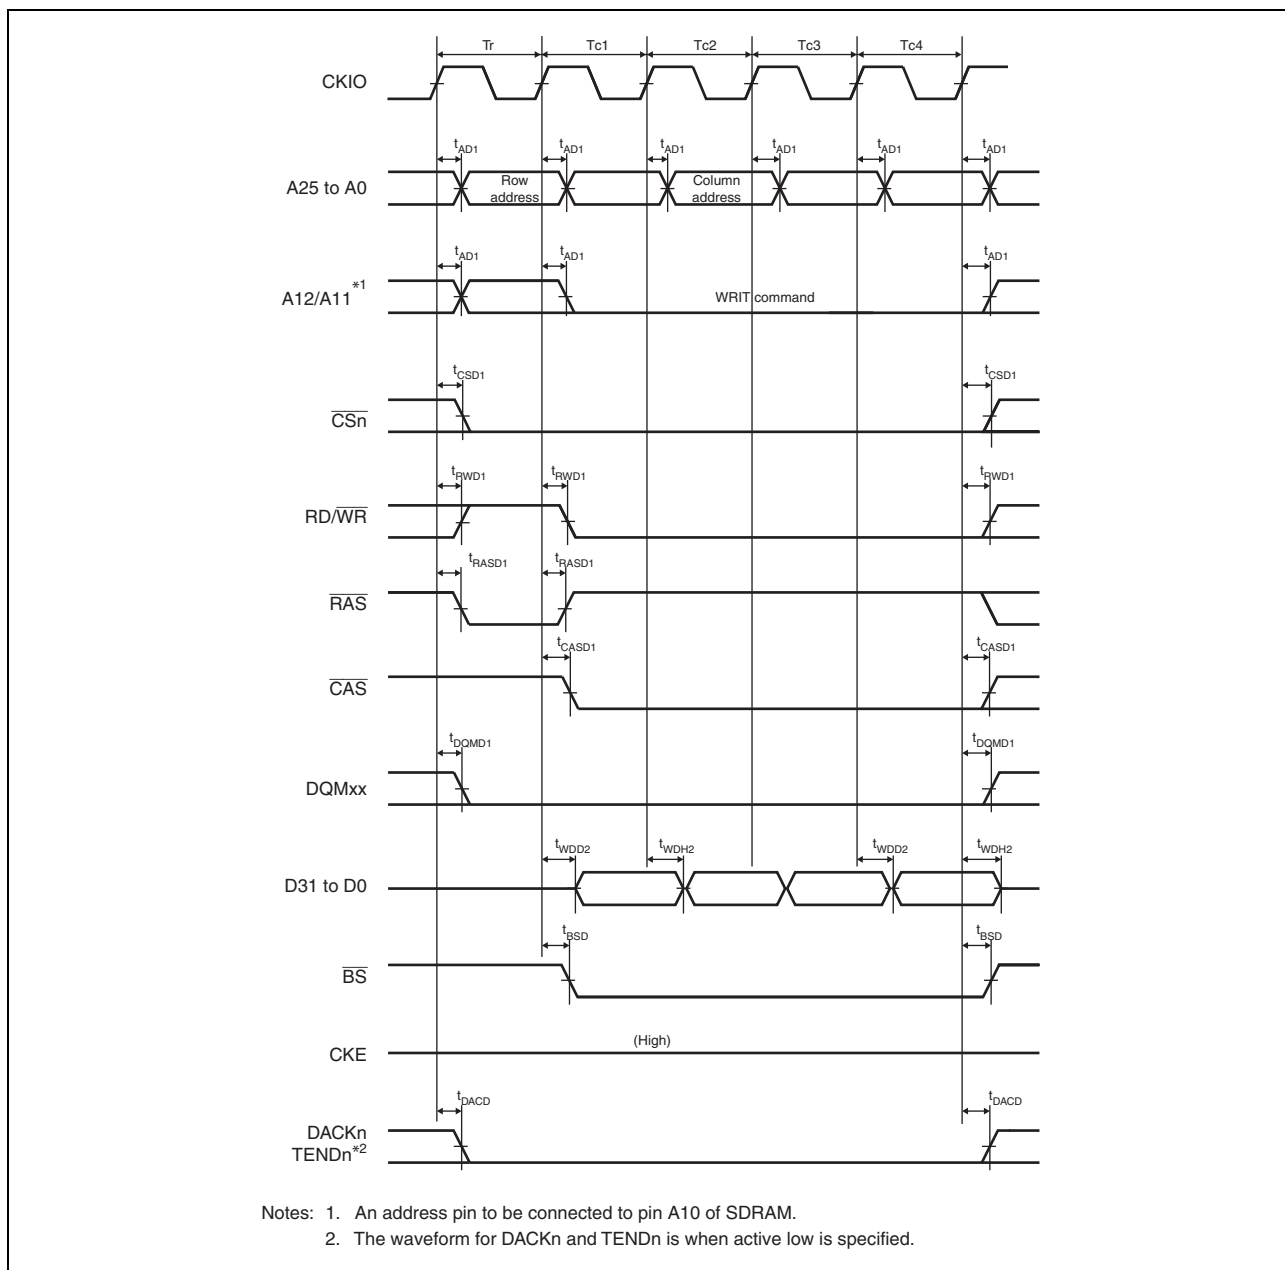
Tr Tc1 Tc2 Tc3 Tc4

CKIO

$t_{AD1}$ $t_{AD1}$ $t_{AD1}$ $t_{AD1}$ $t_{AD1}$ $t_{AD1}$

A25 to A0

Row address

Column address

$t_{AD1}$ $t_{AD1}$ $t_{AD1}$

A12/A11$^{*1}$

WRIT command

$t_{CSD1}$ $t_{CSD1}$

$\overline{CSn}$

$t_{RWD1}$ $t_{RWD1}$ $t_{RWD1}$

RD/$\overline{WR}$

$t_{RASD1}$ $t_{RASD1}$

$\overline{RAS}$

$t_{CASD1}$ $t_{CASD1}$

$\overline{CAS}$

$t_{DQMD1}$ $t_{DQMD1}$

DQMxx

$t_{WDD2}$ $t_{WDH2}$ $t_{WDD2}$ $t_{WDH2}$

D31 to D0

$t_{BSD}$ $t_{BSD}$

$\overline{BS}$

CKE

(High)

$t_{DACD}$ $t_{DACD}$

DACKn
TENDn$^{*2}$

Notes: 1. An address pin to be connected to pin A10 of SDRAM.
2. The waveform for DACKn and TENDn is when active low is specified.